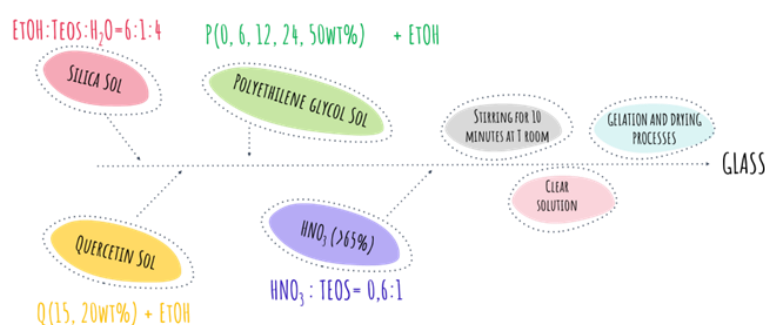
EtOH:TEOS:$H_2O$=6:1:4

Silica Sol

P(0, 6, 12, 24, 50wt%) + EtOH

Polyethilene glycol Sol

Stirring for 10 minutes at T room

Gelation and drying processes

Glass

Clear solution

Quercetin Sol

Q(15, 20wt%) + EtOH

$HNO_3$ (>65%)

$HNO_3$ : TEOS= 0,6:1